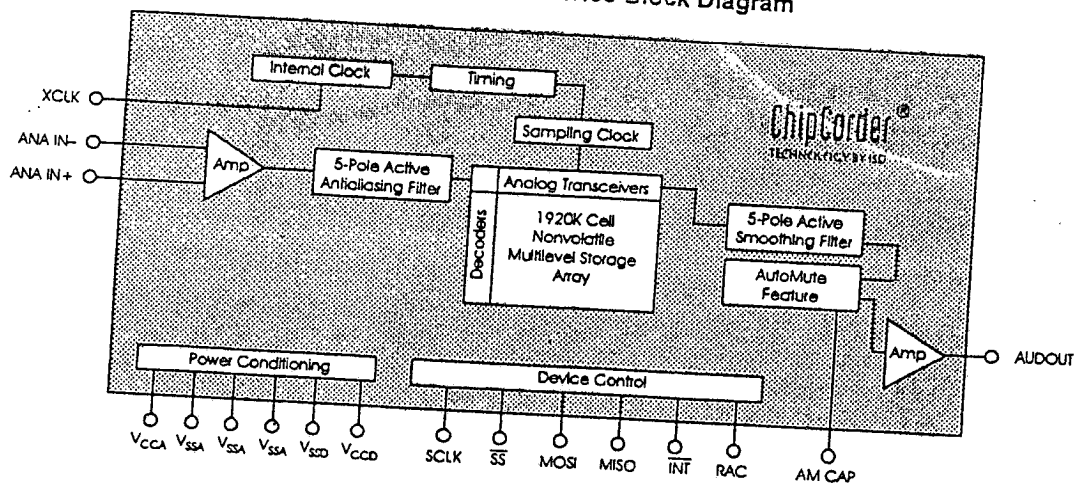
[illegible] Block Diagram

Internal Clock
Timing
XCLK
ChipCorder®
TECHNOLOGY BY ISD
Sampling Clock
ANA IN–
ANA IN+
Amp
5-Pole Active Antialiasing Filter
Analog Transceivers
Decoders
1920K Cell Nonvolatile Multilevel Storage Array
5-Pole Active Smoothing Filter
AutoMute Feature
Amp
AUDOUT
Power Conditioning
Device Control
$V_{CCA}$ $V_{SSA}$ $V_{SSA}$ $V_{SSA}$ $V_{SSD}$ $V_{CCD}$
SCLK $\overline{SS}$ MOSI MISO $\overline{INT}$ RAC
AM CAP